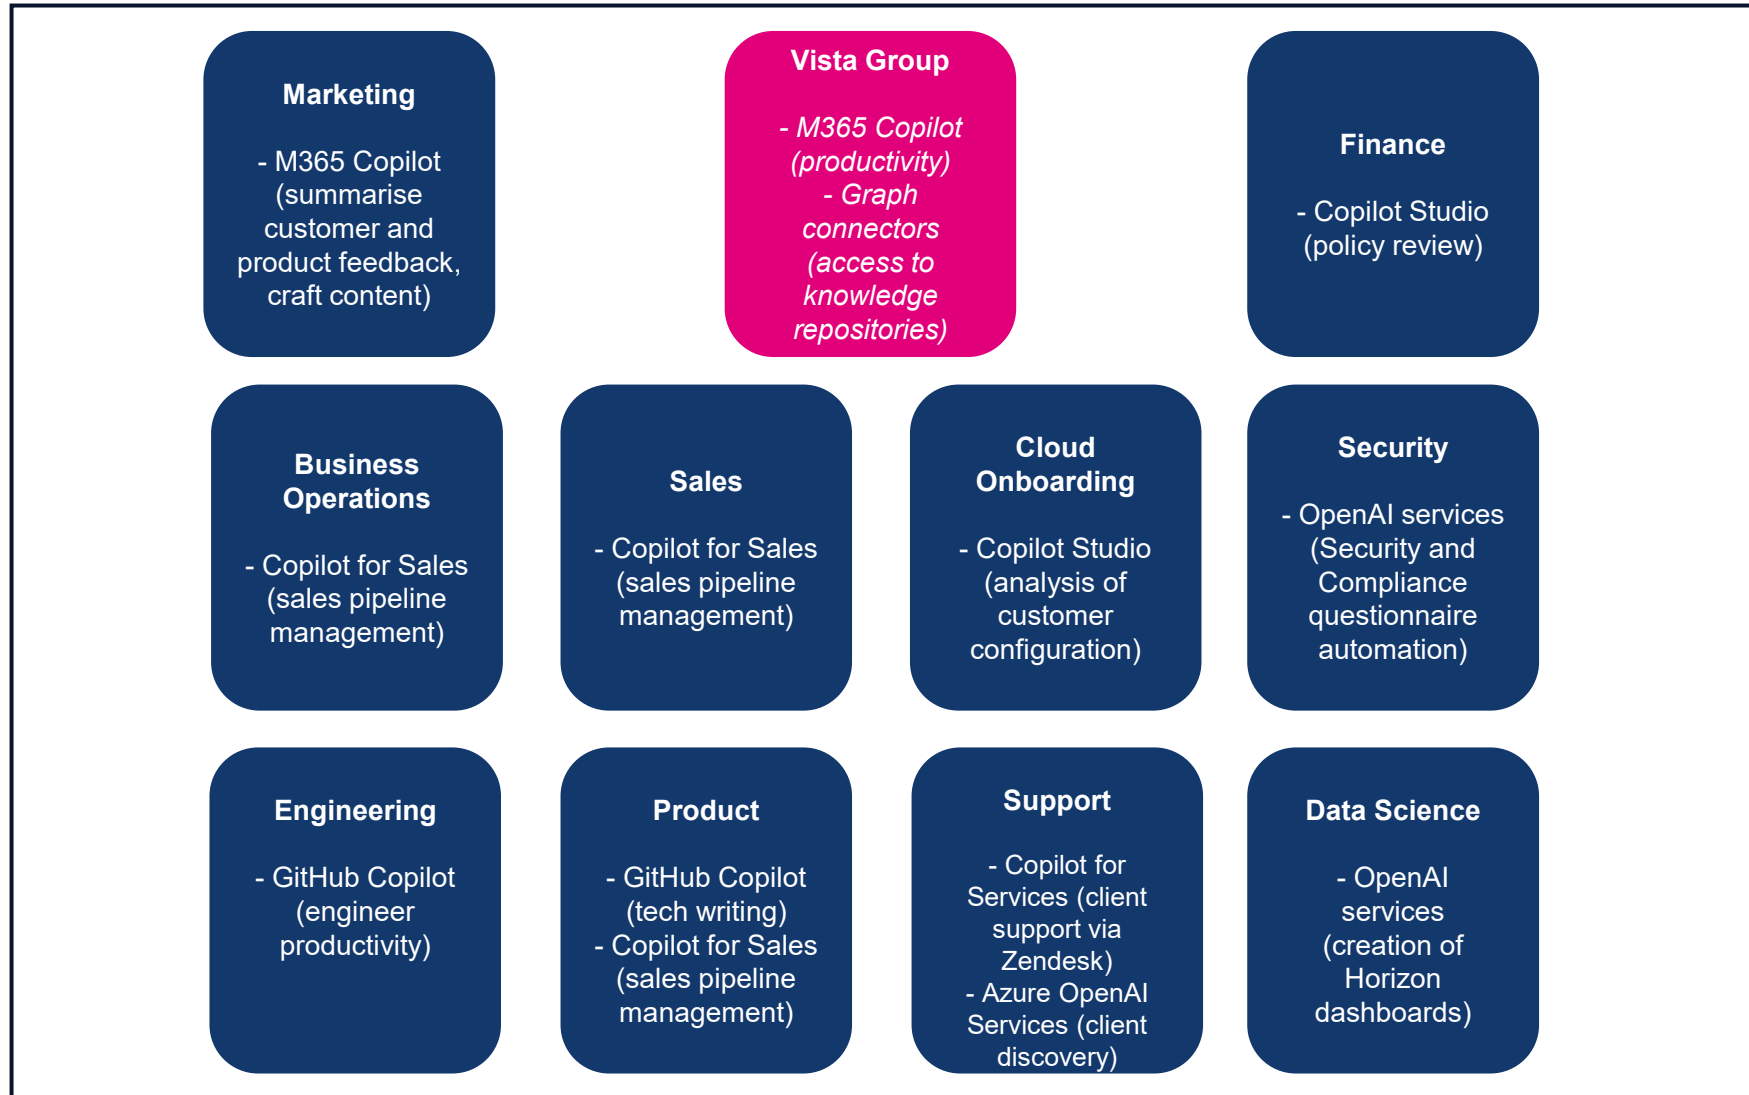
Marketing

- M365 Copilot (summarise customer and product feedback, craft content)

Vista Group

- M365 Copilot (productivity)
- Graph connectors (access to knowledge repositories)

Finance

- Copilot Studio (policy review)

Business Operations

- Copilot for Sales (sales pipeline management)

Sales

- Copilot for Sales (sales pipeline management)

Cloud Onboarding

- Copilot Studio (analysis of customer configuration)

Security

- OpenAI services (Security and Compliance questionnaire automation)

Engineering

- GitHub Copilot (engineer productivity)

Product

- GitHub Copilot (tech writing)
- Copilot for Sales (sales pipeline management)

Support

- Copilot for Services (client support via Zendesk)
- Azure OpenAI Services (client discovery)

Data Science

- OpenAI services (creation of Horizon dashboards)